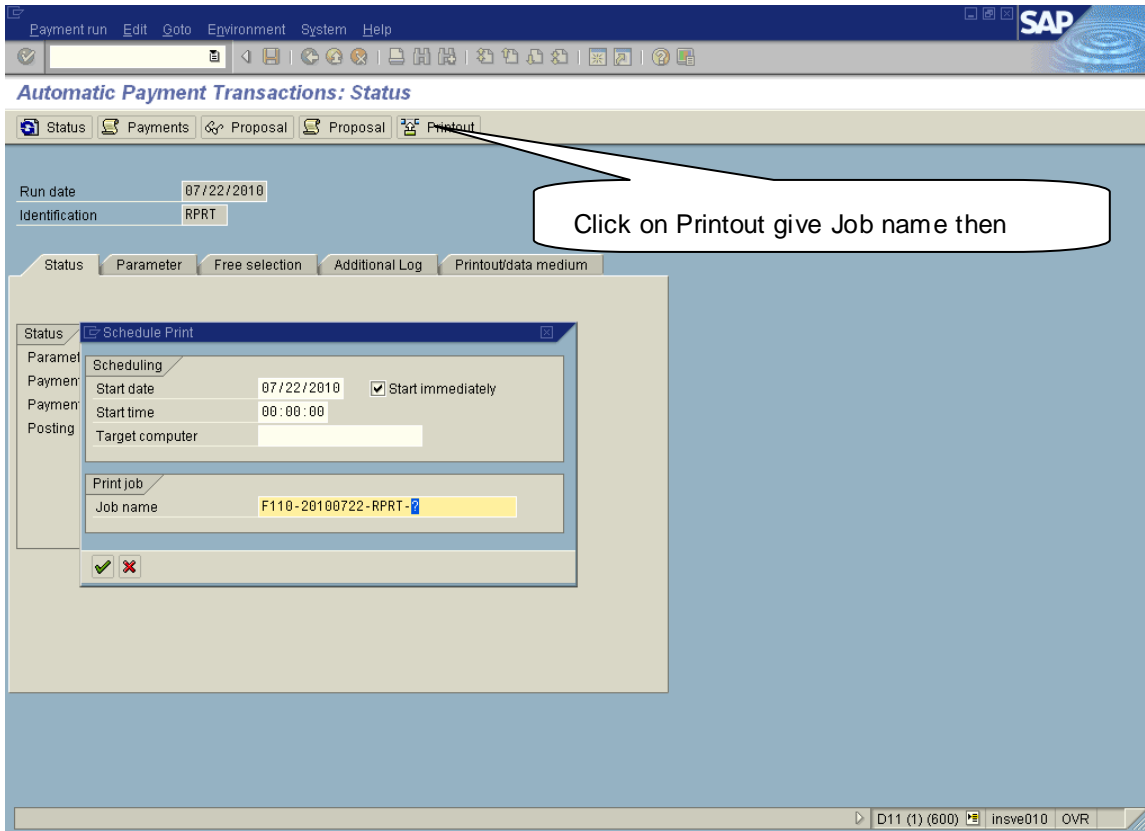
Payment run Edit Goto Environment System Help

SAP

Automatic Payment Transactions: Status

Status Payments Proposal Proposal Printout

Run date 07/22/2010
Identification RPRT

Click on Printout give Job name then

Status Parameter Free selection Additional Log Printout/data medium

Status
Paramet
Paymen
Paymen
Posting

Schedule Print

Scheduling
Start date 07/22/2010 Start immediately
Start time 00:00:00
Target computer

Print job
Job name F110-20100722-RPRT-?

D11 (1) (600) insve010 OVR